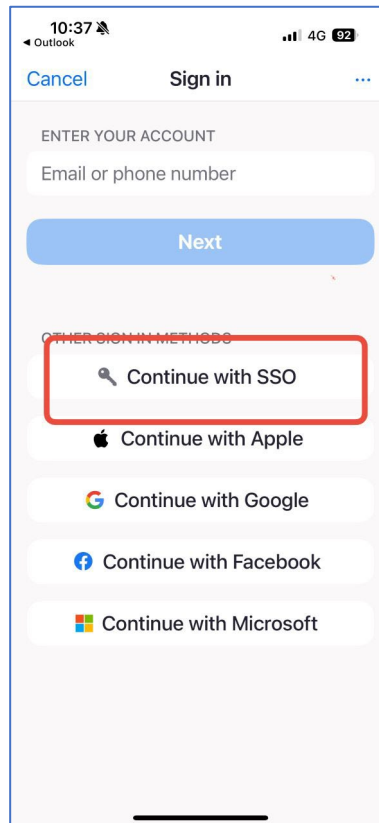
10:37
◀ Outlook
4G 92

Cancel
Sign in
...

ENTER YOUR ACCOUNT
Email or phone number

Next

OTHER SIGN IN METHODS
Continue with SSO
Continue with Apple
Continue with Google
Continue with Facebook
Continue with Microsoft